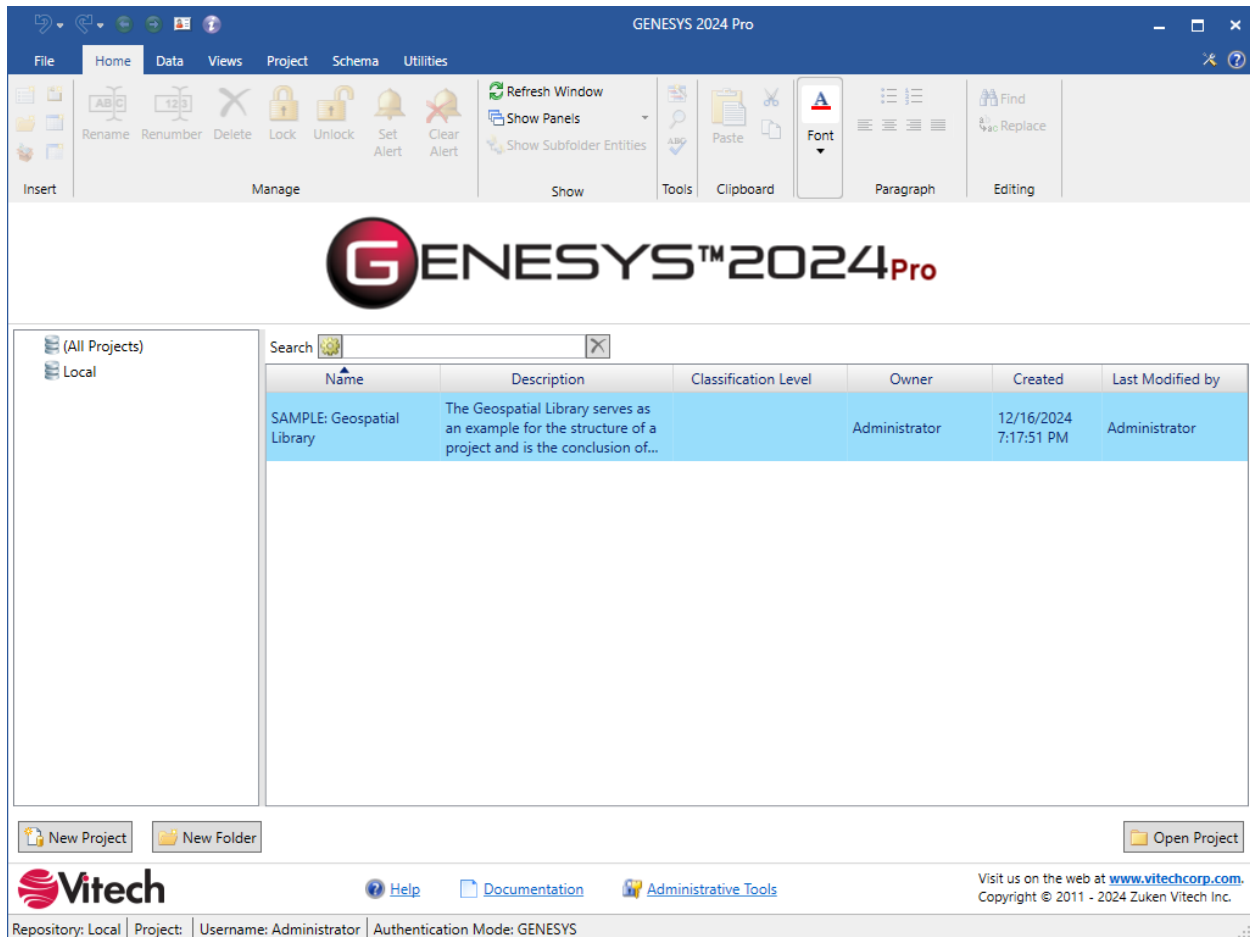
GENESYS 2024 Pro

File Home Data Views Project Schema Utilities

Rename Renumber Delete Lock Unlock Set Alert Clear Alert

Insert Manage

Refresh Window
Show Panels
Show Subfolder Entities

Show

Tools

Paste

Clipboard

Font

Paragraph

Find
Replace

Editing

GENESYS™2024Pro

(All Projects)
Local

Search

| Name | Description | Classification Level | Owner | Created | Last Modified by |
|---|---|---|---|---|---|
| SAMPLE: Geospatial Library | The Geospatial Library serves as an example for the structure of a project and is the conclusion of... | | Administrator | 12/16/2024 7:17:51 PM | Administrator |

New Project New Folder Open Project

Vitech

Help Documentation Administrative Tools

Visit us on the web at www.vitechcorp.com.
Copyright © 2011 - 2024 Zuken Vitech Inc.

Repository: Local | Project: | Username: Administrator | Authentication Mode: GENESYS